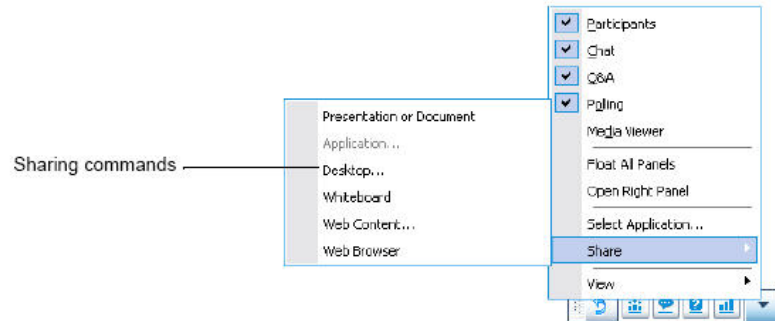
Sharing commands

Presentation or Document
Application...
Desktop...
Whiteboard
Web Content...
Web Browser

Participants
Chat
Q&A
Polling
Media Viewer
Float All Panels
Open Right Panel
Select Application...
Share
View